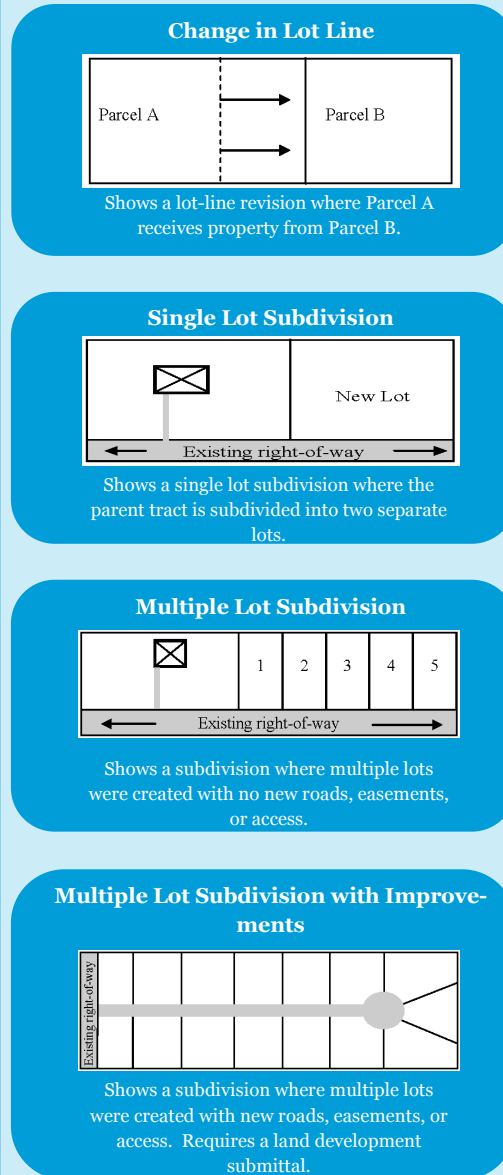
Change in Lot Line

Parcel A

Parcel B

Shows a lot-line revision where Parcel A receives property from Parcel B.

Single Lot Subdivision

New Lot

Existing right-of-way

Shows a single lot subdivision where the parent tract is subdivided into two separate lots.

Multiple Lot Subdivision

1 2 3 4 5

Existing right-of-way

Shows a subdivision where multiple lots were created with no new roads, easements, or access.

Multiple Lot Subdivision with Improvements

Existing right-of-way

Shows a subdivision where multiple lots were created with new roads, easements, or access. Requires a land development submittal.